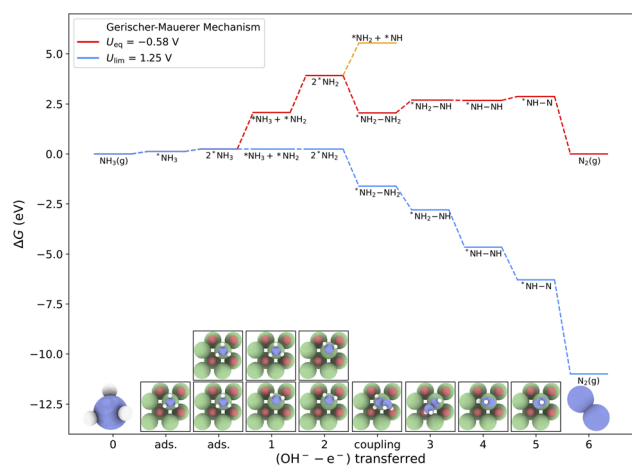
Gerischer-Mauerer Mechanism
$U_{\mathrm{eq}} = -0.58$ V
$U_{\mathrm{lim}} = 1.25$ V

$^*NH_2 + {}^*NH$

$2^*NH_2$

$^*NH_3 + {}^*NH_2$

$^*NH_2-NH_2$

$^*NH_2-NH$

$^*NH-NH$

$^*NH-N$

$NH_3(g)$

$^*NH_3$

$2^*NH_3$

$^*NH_3 + {}^*NH_2$

$2^*NH_2$

$^*NH_2-NH_2$

$^*NH_2-NH$

$^*NH-NH$

$^*NH-N$

$N_2(g)$

$N_2(g)$

$\Delta G$ (eV)

5.0
2.5
0.0
−2.5
−5.0
−7.5
−10.0
−12.5

0
ads.
ads.
1
2
coupling
3
4
5
6

$(OH^- - e^-)$ transferred